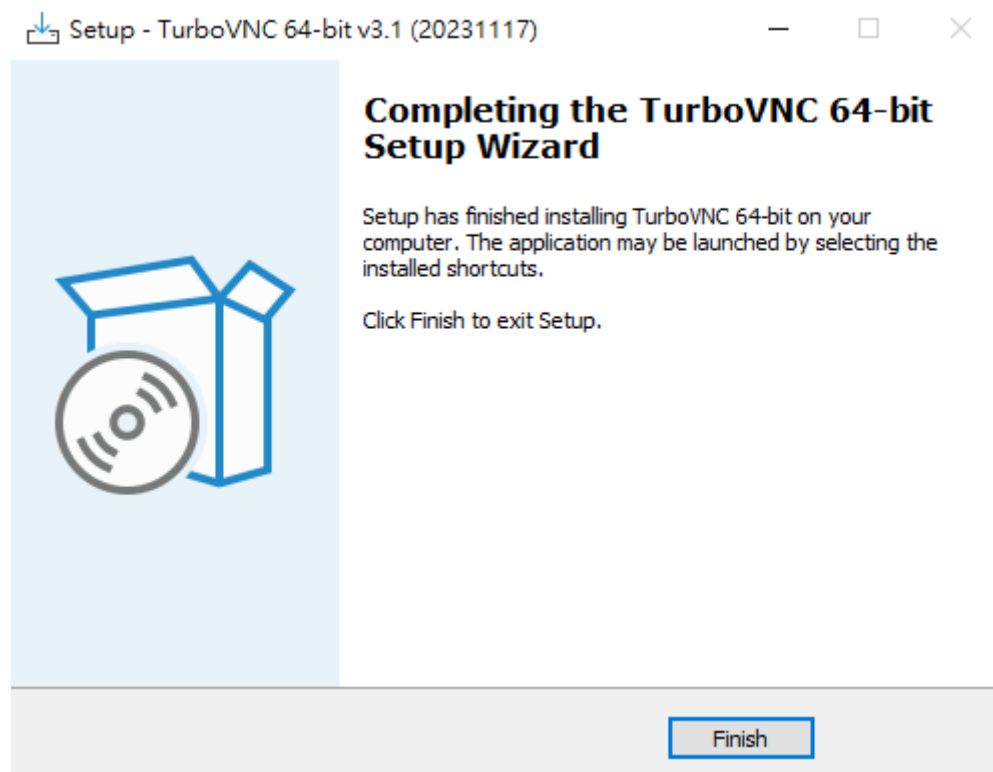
Setup - TurboVNC 64-bit v3.1 (20231117)

Completing the TurboVNC 64-bit Setup Wizard

Setup has finished installing TurboVNC 64-bit on your computer. The application may be launched by selecting the installed shortcuts.

Click Finish to exit Setup.

Finish